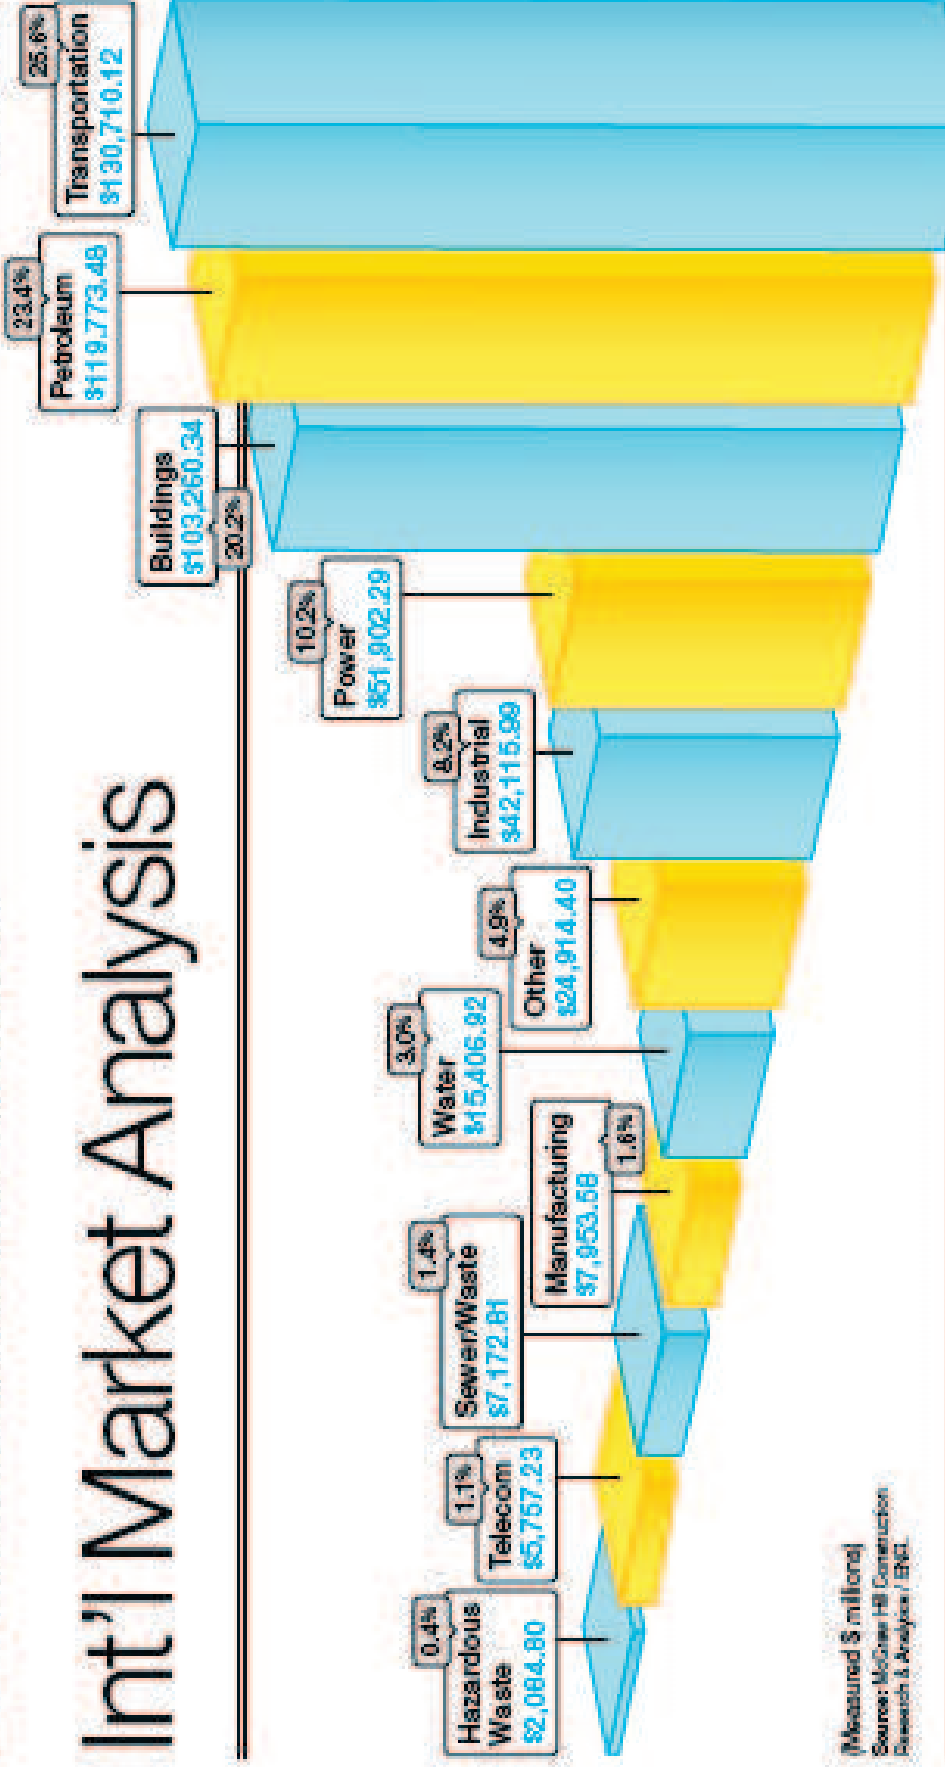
Int'l Market Analysis

Transportation
$130,710.12
25.6%

Petroleum
$119,773.48
23.4%

Buildings
$103,260.34
20.2%

Power
$51,902.29
10.2%

Industrial
$42,115.99
8.2%

Other
$24,914.40
4.9%

Water
$15,406.92
3.0%

Manufacturing
$7,953.58
1.6%

Sewer/Waste
$7,172.81
1.4%

Telecom
$5,757.23
1.1%

Hazardous Waste
$2,084.80
0.4%

(Measured $ millions)
Source: McGraw Hill Construction Research & Analytics / ENR